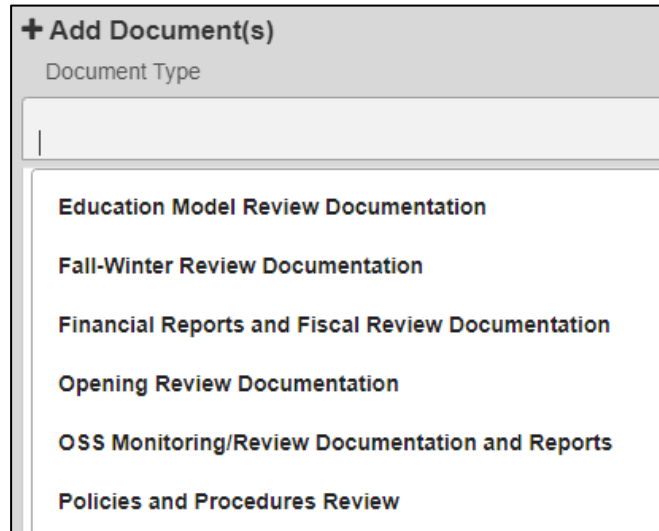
+ Add Document(s)

Document Type

Education Model Review Documentation

Fall-Winter Review Documentation

Financial Reports and Fiscal Review Documentation

Opening Review Documentation

OSS Monitoring/Review Documentation and Reports

Policies and Procedures Review